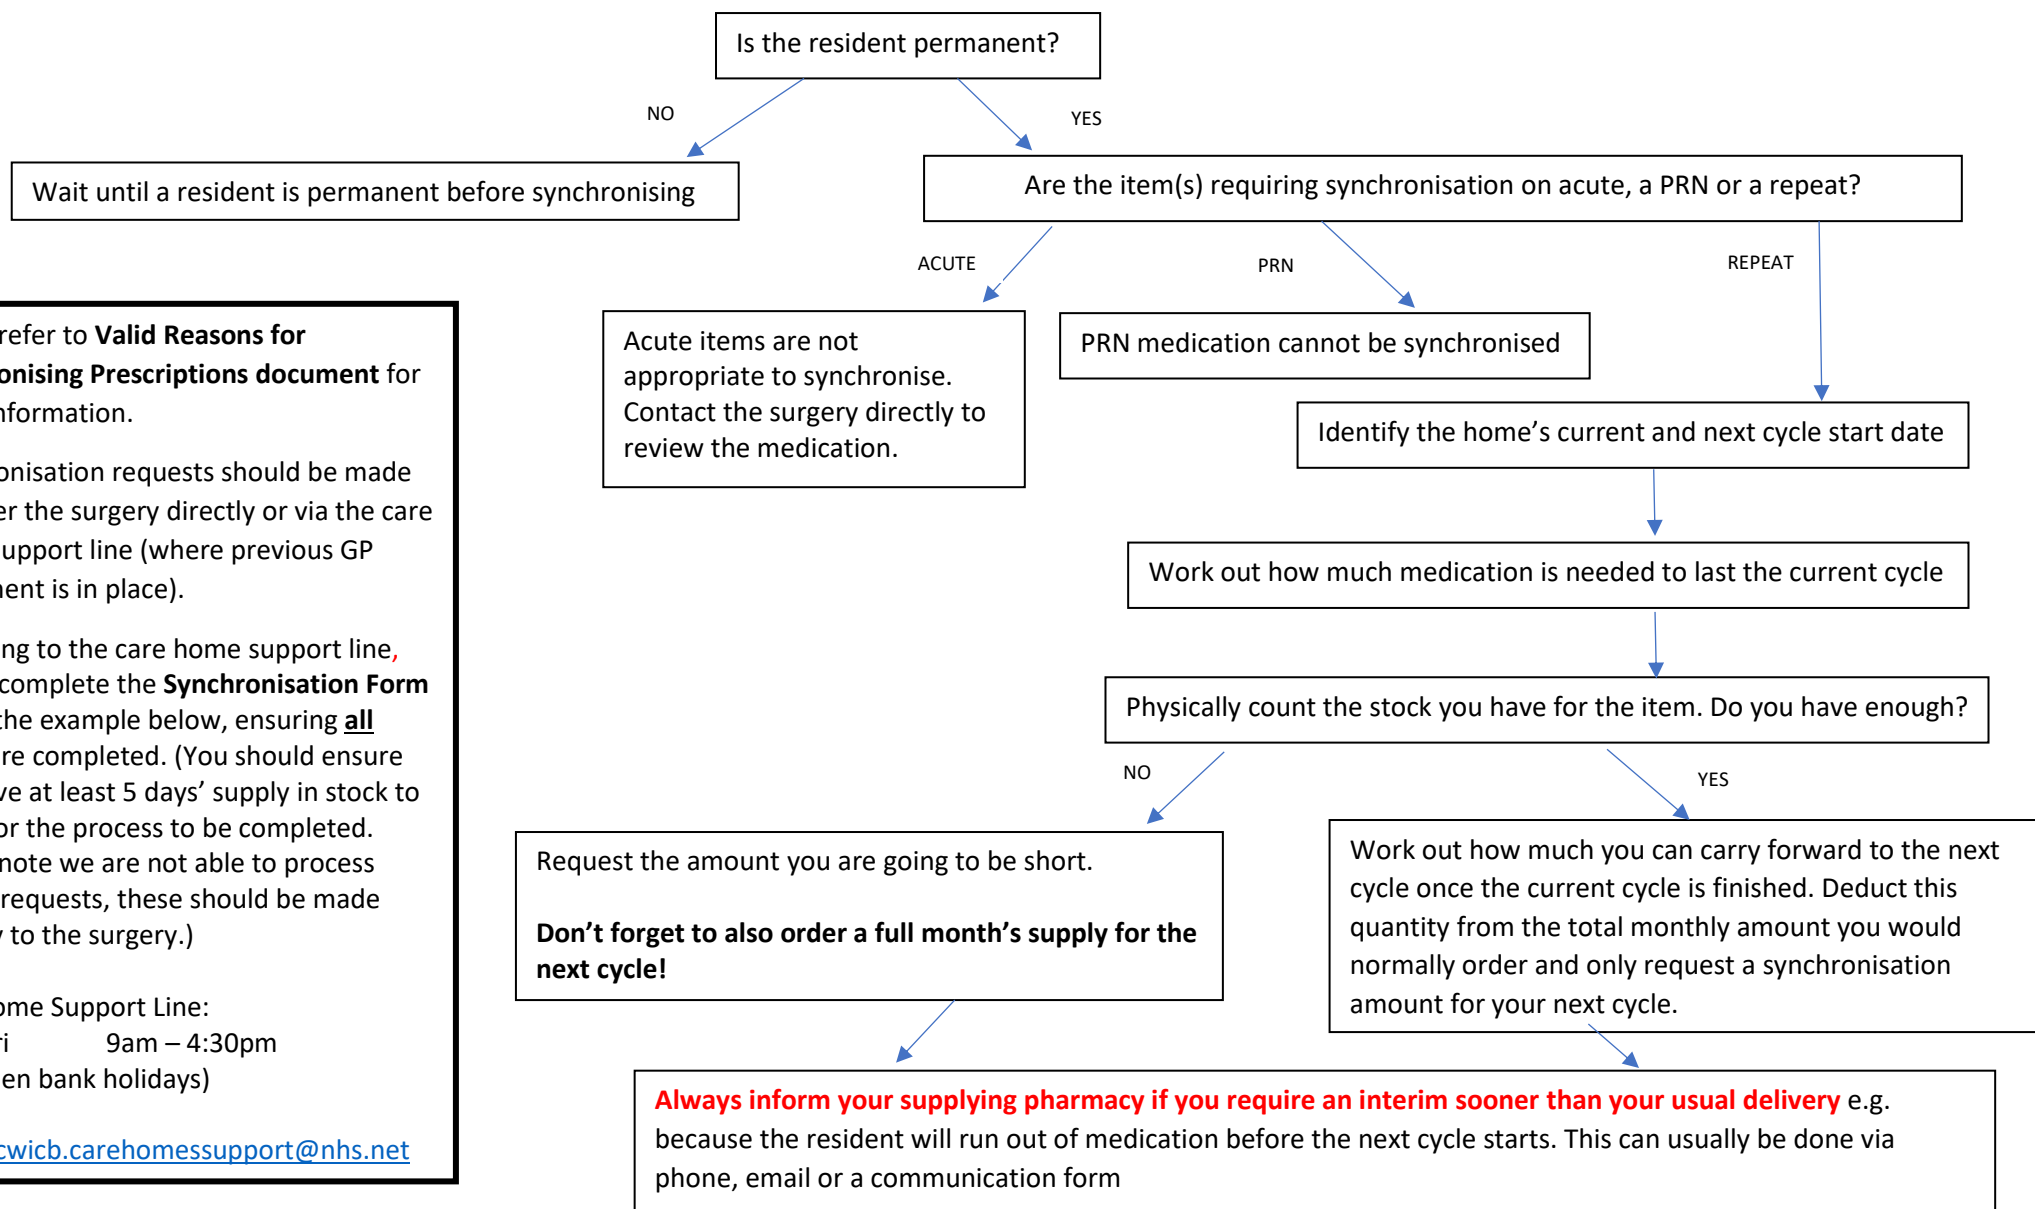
Is the resident permanent?

NO

YES

Wait until a resident is permanent before synchronising

Are the item(s) requiring synchronisation on acute, a PRN or a repeat?

ACUTE

PRN

REPEAT

refer to **Valid Reasons for onising Prescriptions document** for nformation.

onisation requests should be made er the surgery directly or via the care upport line (where previous GP ent is in place).

ng to the care home support line, complete the **Synchronisation Form** the example below, ensuring **all** re completed. (You should ensure ve at least 5 days' supply in stock to or the process to be completed. note we are not able to process requests, these should be made to the surgery.)

ome Support Line:
i 9am – 4:30pm
en bank holidays)

cwicb.carehomessupport@nhs.net

Acute items are not appropriate to synchronise. Contact the surgery directly to review the medication.

PRN medication cannot be synchronised

Identify the home's current and next cycle start date

Work out how much medication is needed to last the current cycle

Physically count the stock you have for the item. Do you have enough?

NO

YES

Request the amount you are going to be short.

**Don't forget to also order a full month's supply for the next cycle!**

Work out how much you can carry forward to the next cycle once the current cycle is finished. Deduct this quantity from the total monthly amount you would normally order and only request a synchronisation amount for your next cycle.

**Always inform your supplying pharmacy if you require an interim sooner than your usual delivery** e.g. because the resident will run out of medication before the next cycle starts. This can usually be done via phone, email or a communication form